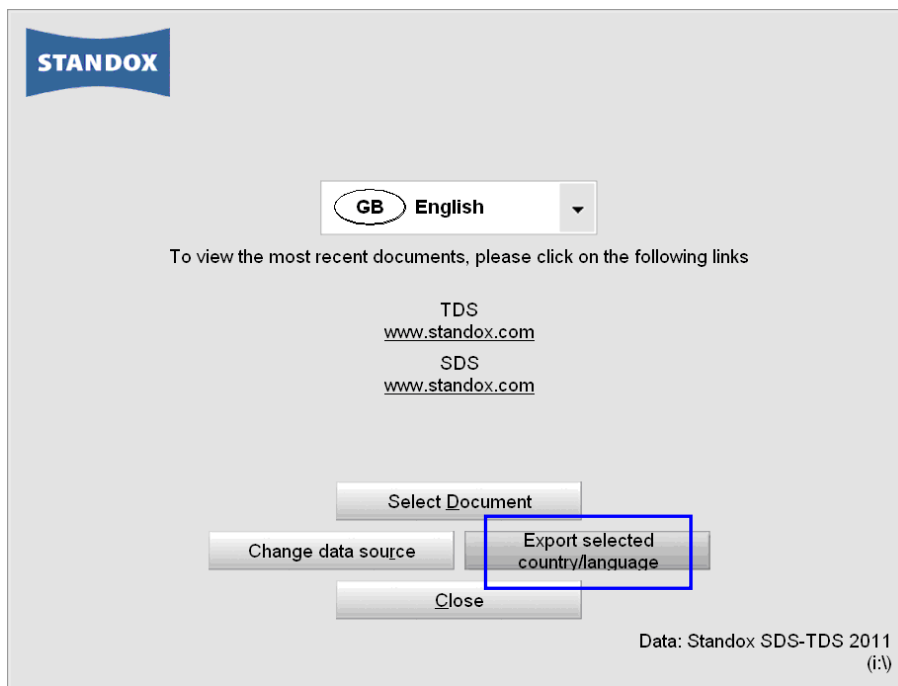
STANDOX

GB English

To view the most recent documents, please click on the following links

TDS
www.standox.com

SDS
www.standox.com

Select Document

Change data source

Export selected country/language

Close

Data: Standox SDS-TDS 2011
(i:\)